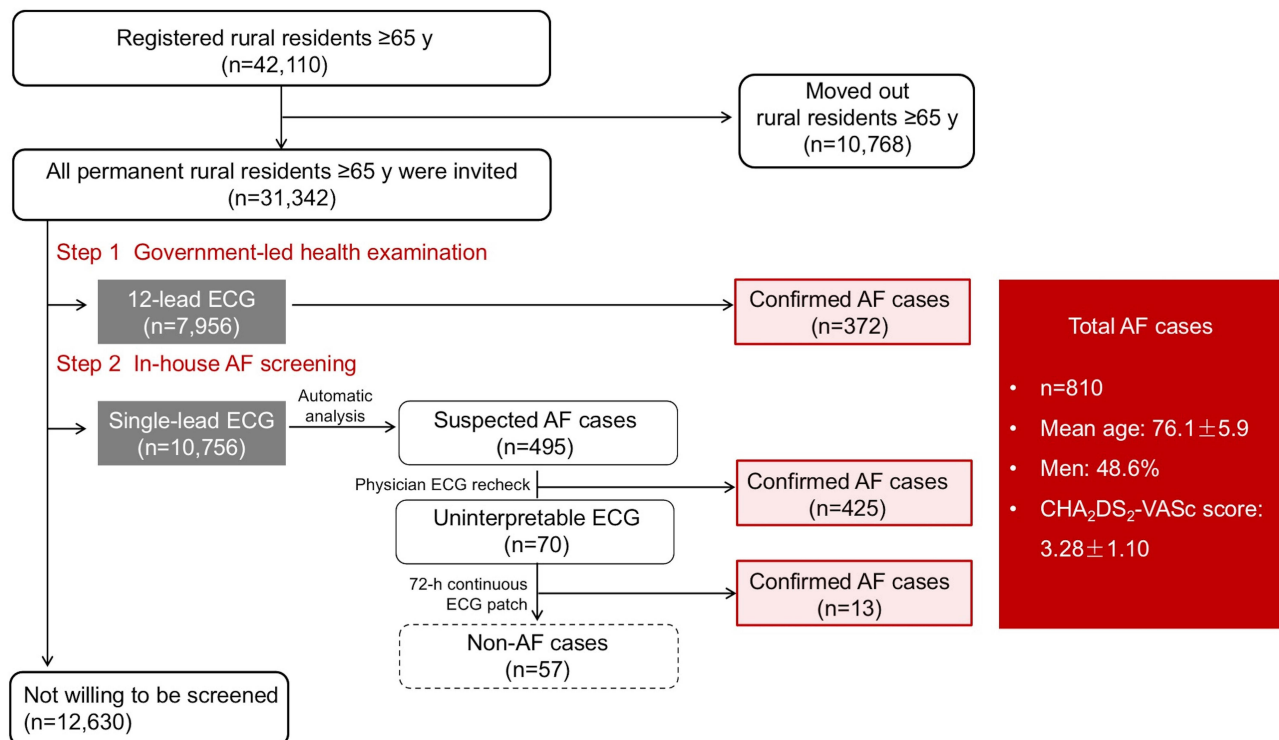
Registered rural residents ≥65 y
(n=42,110)

Moved out rural residents ≥65 y
(n=10,768)

All permanent rural residents ≥65 y were invited
(n=31,342)

Step 1 Government-led health examination

12-lead ECG
(n=7,956)

Confirmed AF cases
(n=372)

Step 2 In-house AF screening

Single-lead ECG
(n=10,756)

Automatic analysis

Suspected AF cases
(n=495)

Physician ECG recheck

Confirmed AF cases
(n=425)

Uninterpretable ECG
(n=70)

72-h continuous ECG patch

Confirmed AF cases
(n=13)

Non-AF cases
(n=57)

Not willing to be screened
(n=12,630)

Total AF cases

• n=810
• Mean age: 76.1±5.9
• Men: 48.6%
• $CHA_2DS_2$-VASc score: 3.28±1.10